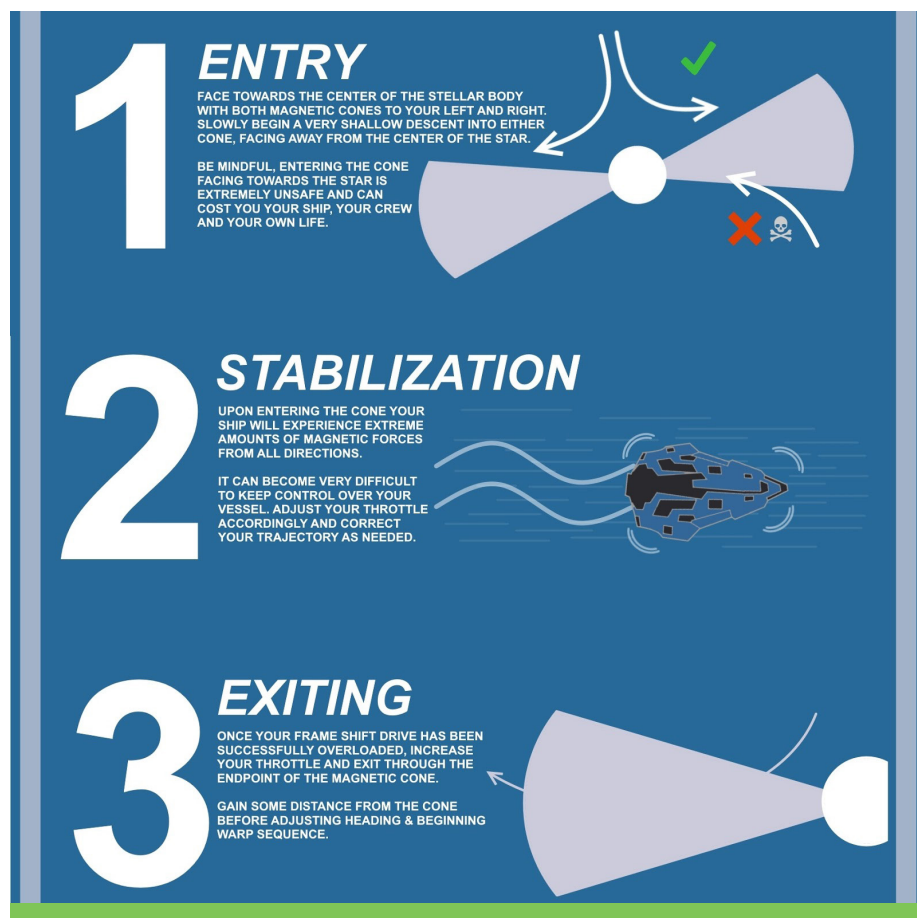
1

ENTRY

FACE TOWARDS THE CENTER OF THE STELLAR BODY WITH BOTH MAGNETIC CONES TO YOUR LEFT AND RIGHT. SLOWLY BEGIN A VERY SHALLOW DESCENT INTO EITHER CONE, FACING AWAY FROM THE CENTER OF THE STAR.

BE MINDFUL, ENTERING THE CONE FACING TOWARDS THE STAR IS EXTREMELY UNSAFE AND CAN COST YOU YOUR SHIP, YOUR CREW AND YOUR OWN LIFE.

2

STABILIZATION

UPON ENTERING THE CONE YOUR SHIP WILL EXPERIENCE EXTREME AMOUNTS OF MAGNETIC FORCES FROM ALL DIRECTIONS.

IT CAN BECOME VERY DIFFICULT TO KEEP CONTROL OVER YOUR VESSEL. ADJUST YOUR THROTTLE ACCORDINGLY AND CORRECT YOUR TRAJECTORY AS NEEDED.

3

EXITING

ONCE YOUR FRAME SHIFT DRIVE HAS BEEN SUCCESSFULLY OVERLOADED, INCREASE YOUR THROTTLE AND EXIT THROUGH THE ENDPOINT OF THE MAGNETIC CONE.

GAIN SOME DISTANCE FROM THE CONE BEFORE ADJUSTING HEADING & BEGINNING WARP SEQUENCE.